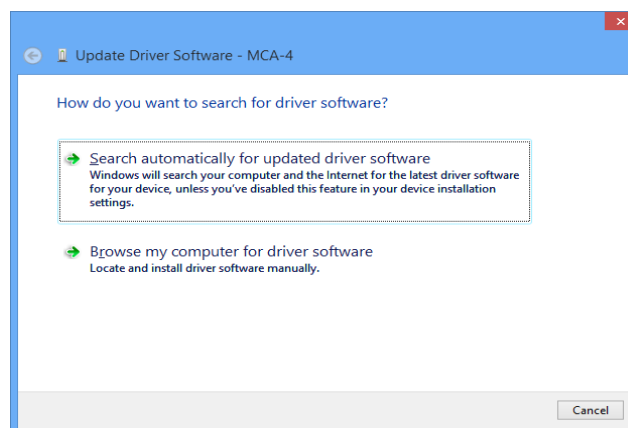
Update Driver Software - MCA-4

How do you want to search for driver software?

Search automatically for updated driver software
Windows will search your computer and the Internet for the latest driver software for your device, unless you've disabled this feature in your device installation settings.

Browse my computer for driver software
Locate and install driver software manually.

Cancel